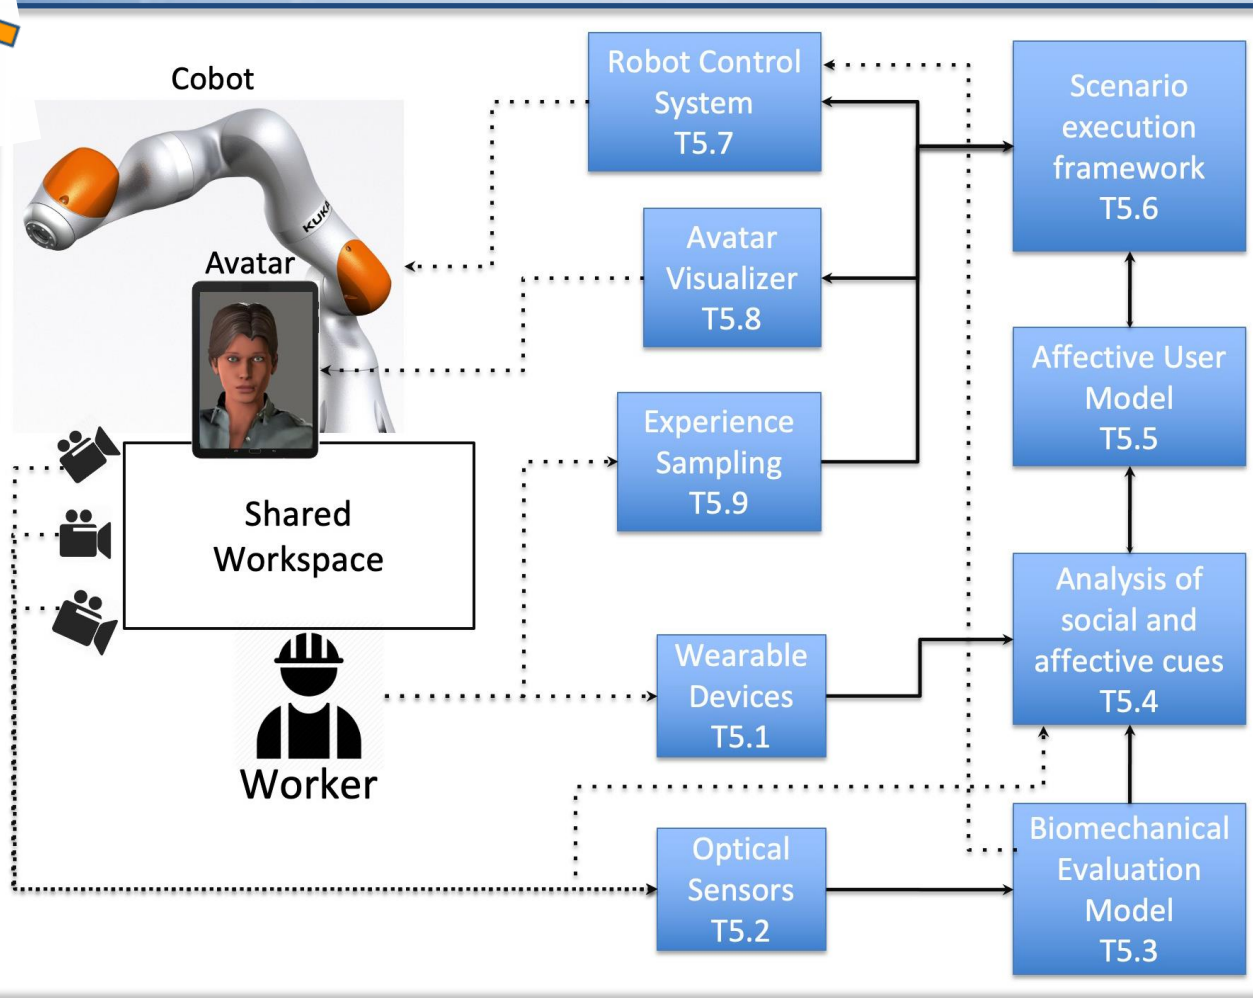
Cobot

KUKA

Avatar

Shared Workspace

Worker

Robot Control System T5.7

Avatar Visualizer T5.8

Experience Sampling T5.9

Wearable Devices T5.1

Optical Sensors T5.2

Scenario execution framework T5.6

Affective User Model T5.5

Analysis of social and affective cues T5.4

Biomechanical Evaluation Model T5.3